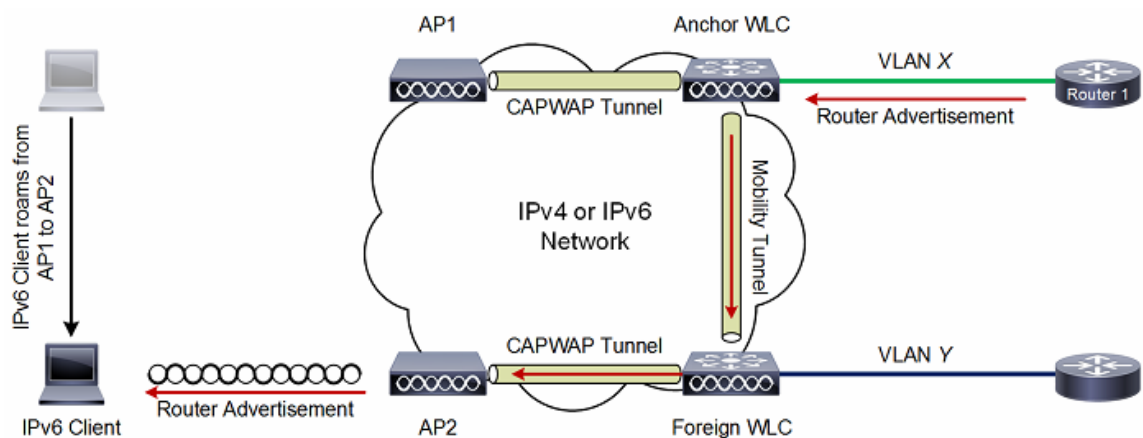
AP1

Anchor WLC

VLAN *X*

Router 1

CAPWAP Tunnel

Router Advertisement

IPv6 Client roams from AP1 to AP2

Mobility Tunnel

IPv4 or IPv6 Network

CAPWAP Tunnel

VLAN *Y*

Router Advertisement

IPv6 Client

AP2

Foreign WLC